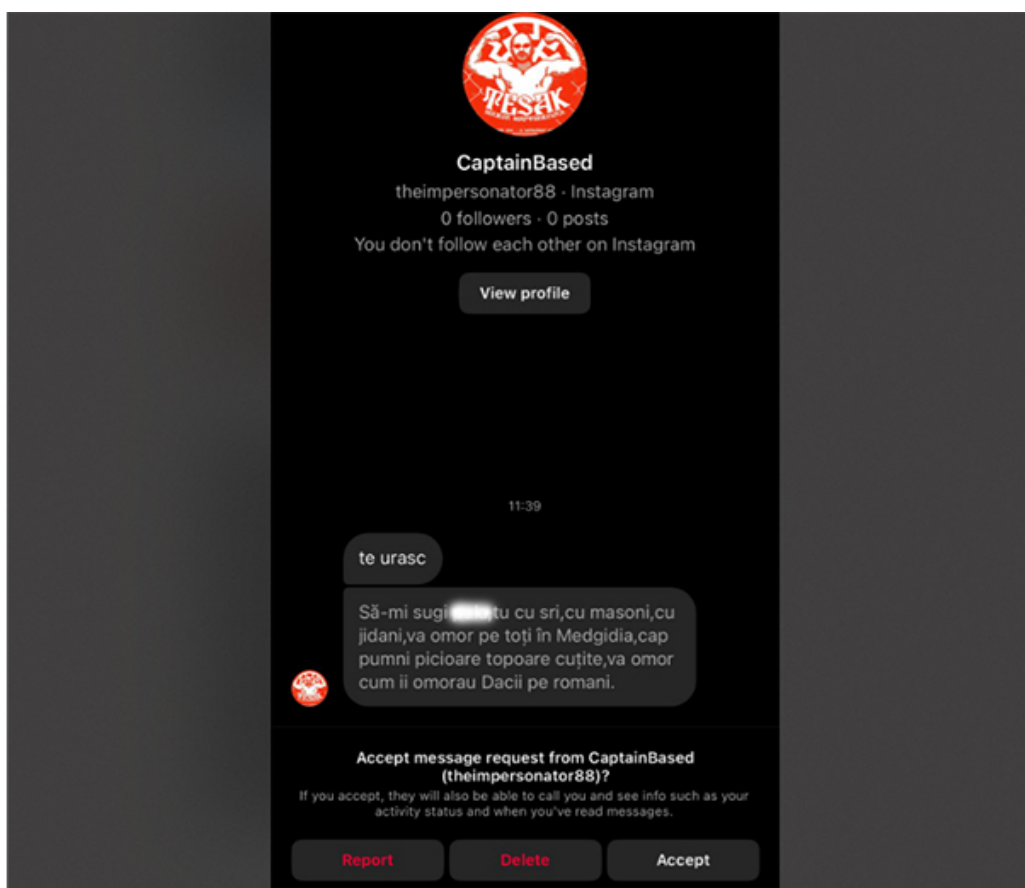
TESAK

CaptainBased
theimpersonator88 · Instagram
0 followers · 0 posts
You don't follow each other on Instagram

View profile

11:39

te urasc

Să-mi sugi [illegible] tu cu sri,cu masoni,cu jidani,va omor pe toți în Medgidia,cap pumni picioare topoare cuțite,va omor cum ii omorau Dacii pe romani.

Accept message request from CaptainBased (theimpersonator88)?
If you accept, they will also be able to call you and see info such as your activity status and when you've read messages.

Report
Delete
Accept